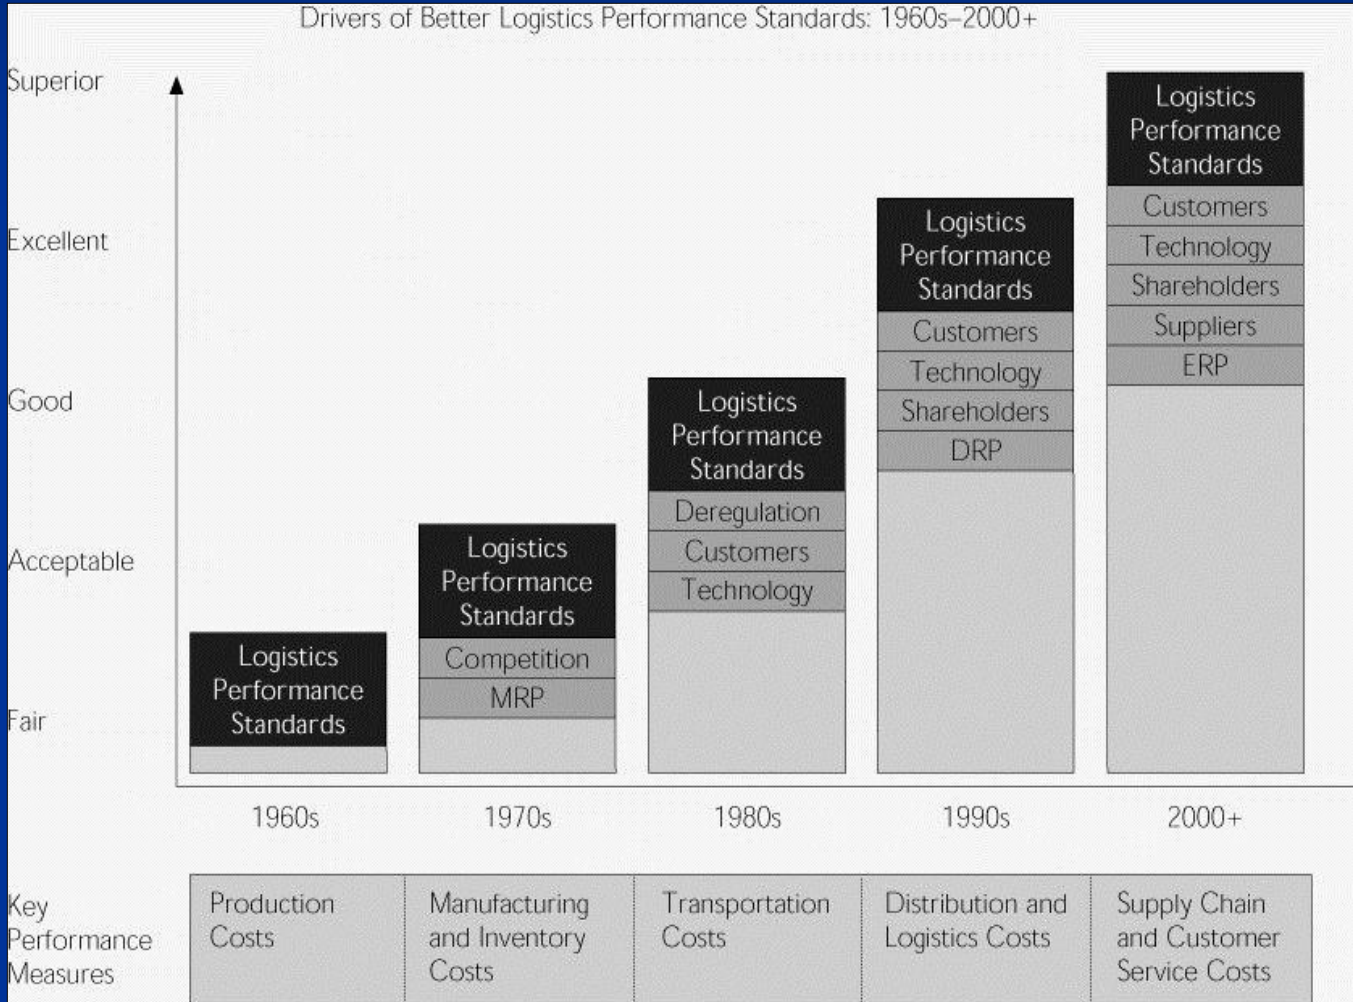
Drivers of Better Logistics Performance Standards: 1960s–2000+

Superior

Excellent

Good

Acceptable

Fair

Logistics Performance Standards

Logistics Performance Standards
Competition
MRP

Logistics Performance Standards
Deregulation
Customers
Technology

Logistics Performance Standards
Customers
Technology
Shareholders
DRP

Logistics Performance Standards
Customers
Technology
Shareholders
Suppliers
ERP

1960s
1970s
1980s
1990s
2000+

| Key Performance Measures | Production Costs | Manufacturing and Inventory Costs | Transportation Costs | Distribution and Logistics Costs | Supply Chain and Customer Service Costs |
|---|---|---|---|---|---|